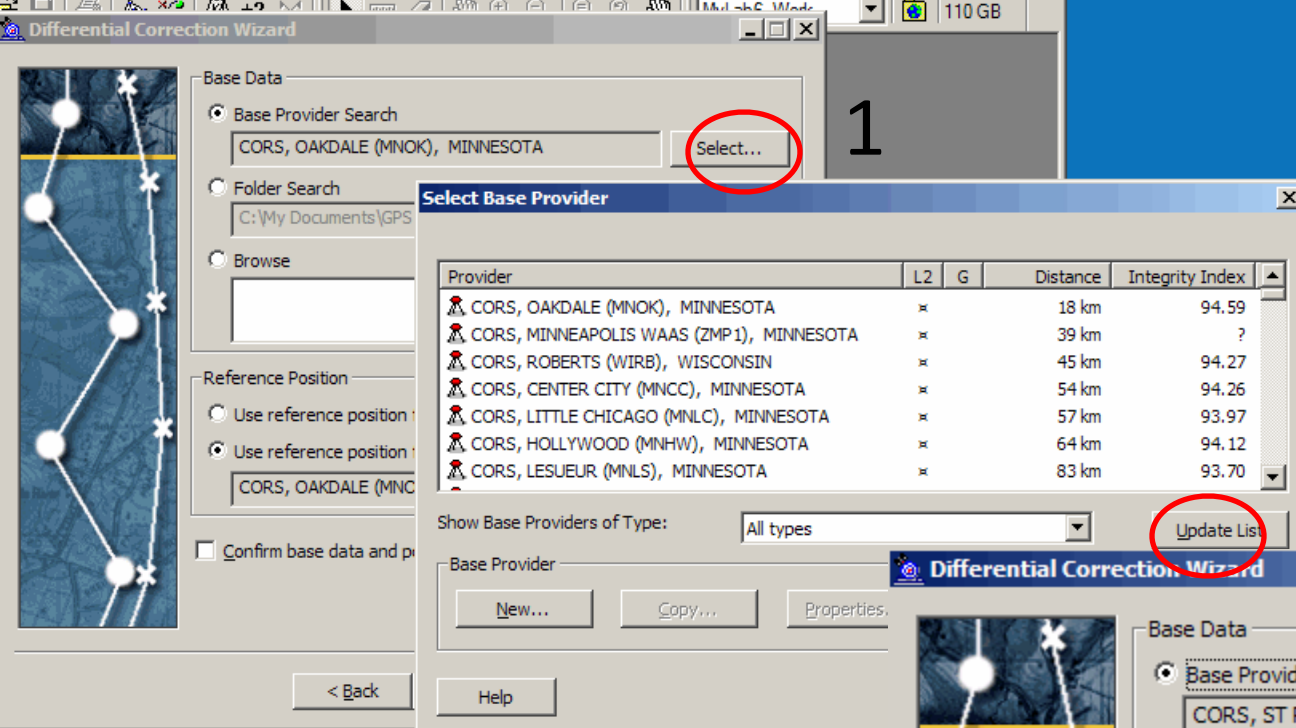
MyLab6 Word
110 GB

Differential Correction Wizard

Base Data

Base Provider Search

CORS, OAKDALE (MNOK), MINNESOTA

Select...

1

Folder Search

C:\My Documents\GPS

Browse

Reference Position

Use reference position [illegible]

Use reference position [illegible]

CORS, OAKDALE (MNO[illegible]

Confirm base data and p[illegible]

< Back

Select Base Provider

| Provider | L2 | G | Distance | Integrity Index |
|---|---|---|---|---|
| CORS, OAKDALE (MNOK), MINNESOTA | ¤ | | 18 km | 94.59 |
| CORS, MINNEAPOLIS WAAS (ZMP1), MINNESOTA | ¤ | | 39 km | ? |
| CORS, ROBERTS (WIRB), WISCONSIN | ¤ | | 45 km | 94.27 |
| CORS, CENTER CITY (MNCC), MINNESOTA | ¤ | | 54 km | 94.26 |
| CORS, LITTLE CHICAGO (MNLC), MINNESOTA | ¤ | | 57 km | 93.97 |
| CORS, HOLLYWOOD (MNHW), MINNESOTA | ¤ | | 64 km | 94.12 |
| CORS, LESUEUR (MNLS), MINNESOTA | ¤ | | 83 km | 93.70 |

Show Base Providers of Type:

All types

Update List

Base Provider

New...

Copy...

Properties.

Help

Differential Correction Wizard

Base Data

Base Provid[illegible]

CORS, ST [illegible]